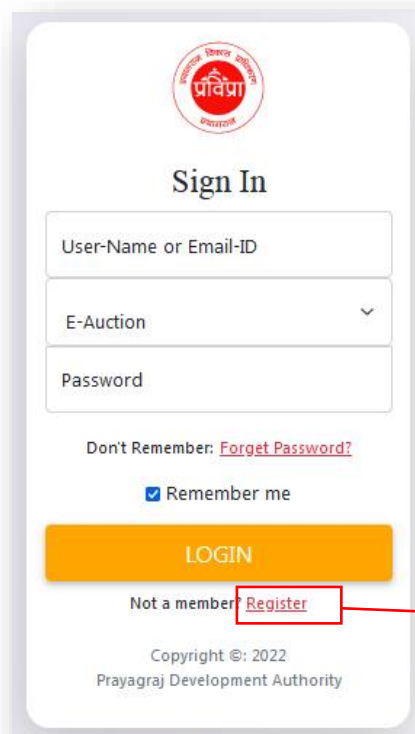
प्रविप्रा
प्रयागराज विकास प्राधिकरण
प्रयागराज

Sign In

User-Name or Email-ID

E-Auction

Password

Don't Remember: Forget Password?

Remember me

LOGIN

Not a member? Register

Copyright ©: 2022
Prayagraj Development Authority